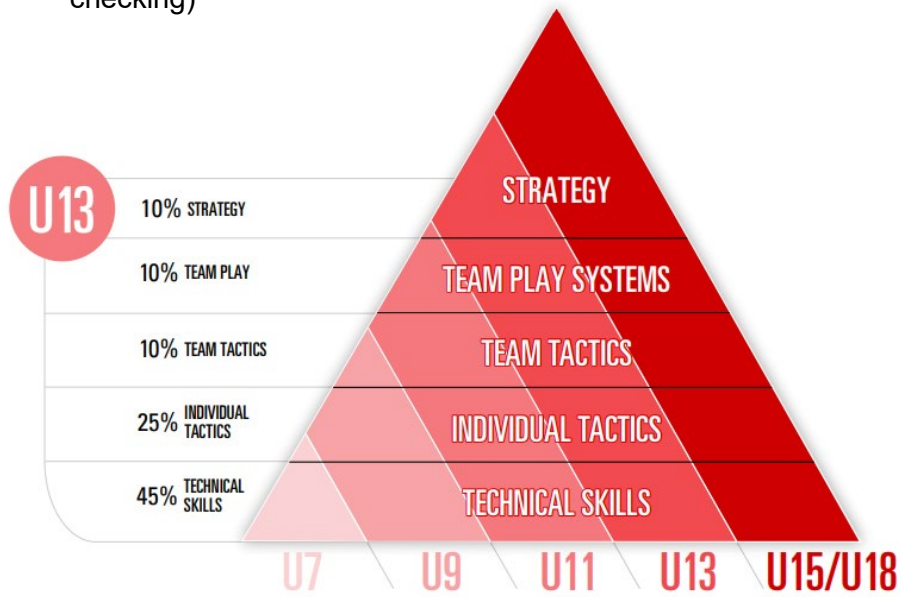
checking)

U13

10% STRATEGY

10% TEAM PLAY

10% TEAM TACTICS

25% INDIVIDUAL TACTICS

45% TECHNICAL SKILLS

STRATEGY

TEAM PLAY SYSTEMS

TEAM TACTICS

INDIVIDUAL TACTICS

TECHNICAL SKILLS

U7 U9 U11 U13 U15/U18